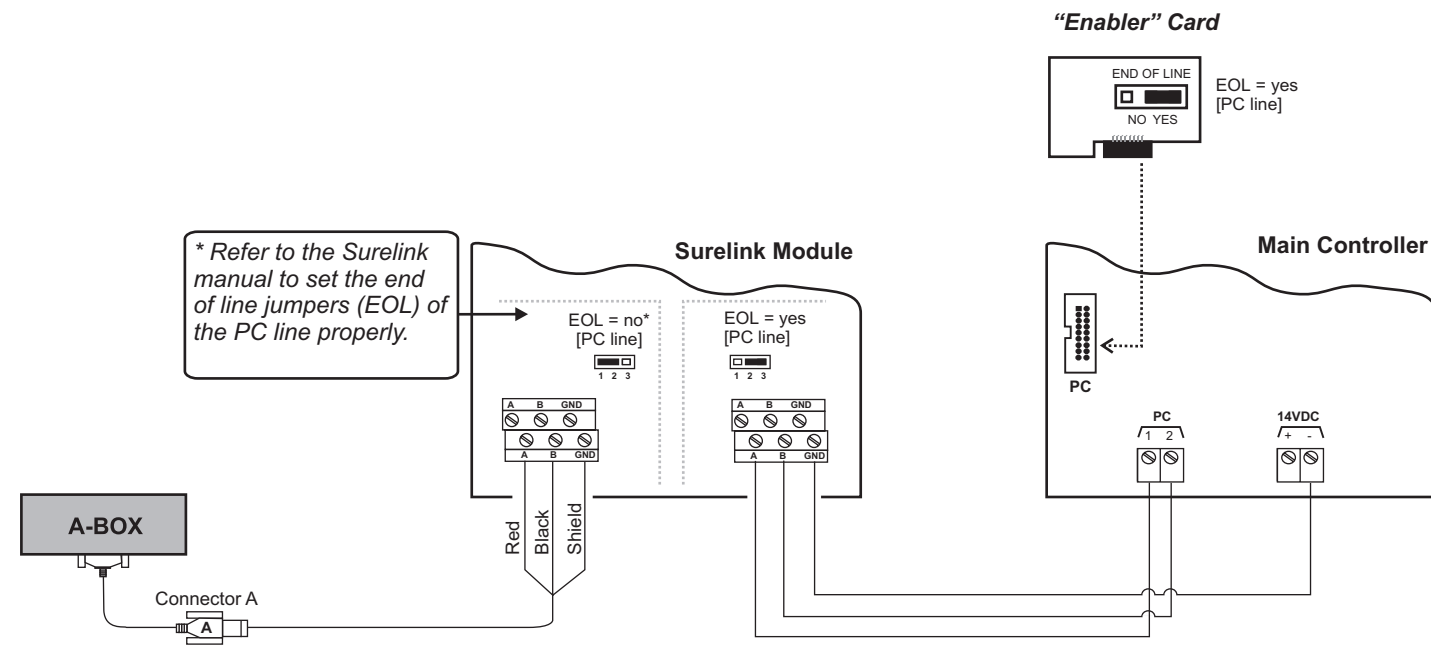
"Enabler" Card

END OF LINE
NO YES

EOL = yes
[PC line]

* Refer to the Surelink manual to set the end of line jumpers (EOL) of the PC line properly.

Surelink Module

EOL = no*
[PC line]
1 2 3

EOL = yes
[PC line]
1 2 3

A B GND
A B GND

A B GND
A B GND

Main Controller

PC

PC
1 2

14VDC
+ -

A-BOX

Red
Black
Shield

Connector A
A